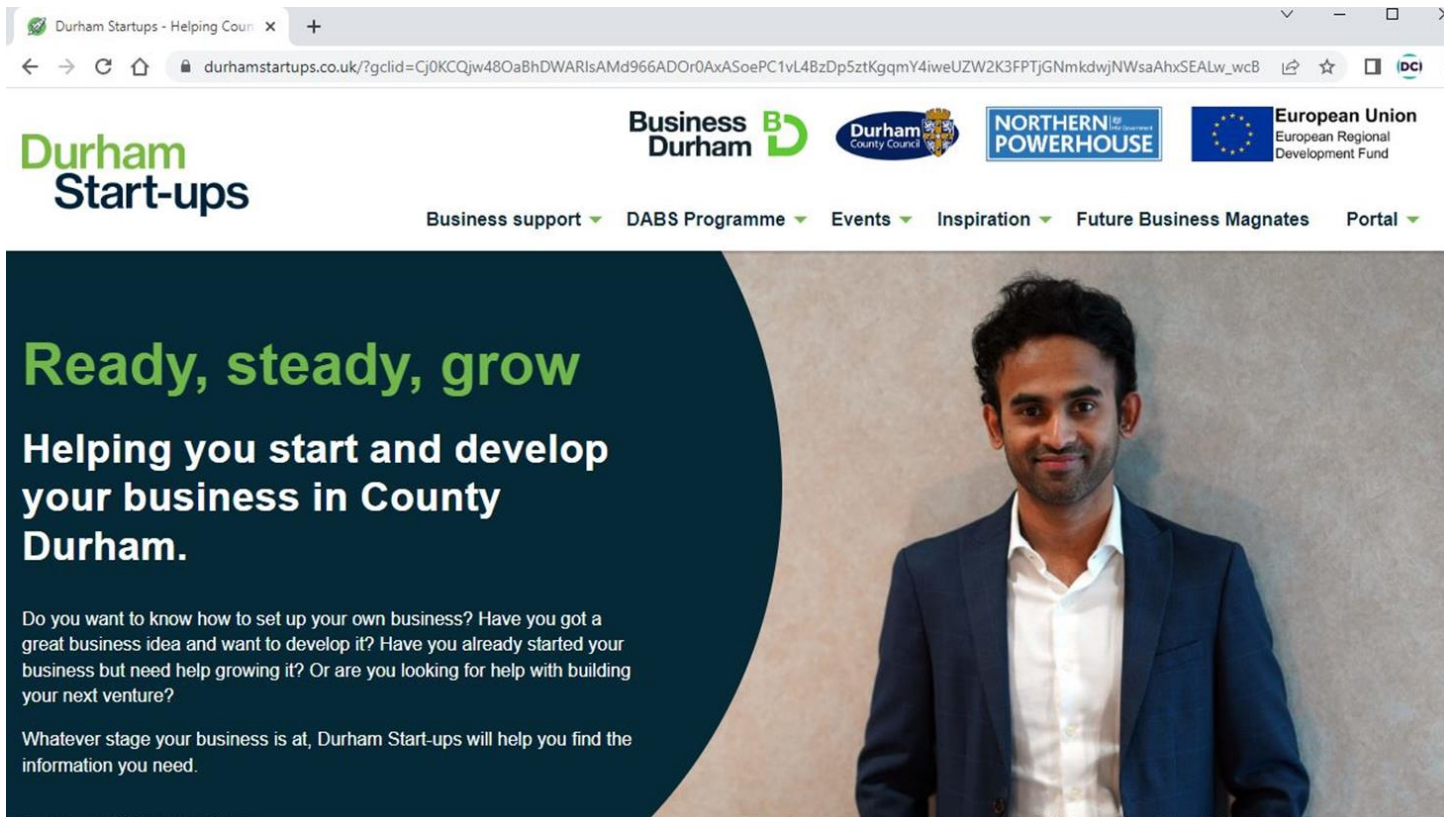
Durham Startups - Helping Coun ×
+

durhamstartups.co.uk/?gclid=Cj0KCQjw48OaBhDWARIsAMd966ADOr0AxASoePC1vL4BzDp5ztKgqmY4iweUZW2K3FPTjGNmkdwjNWsaAhxSEALw_wcB

DCI

Durham Start-ups

Business Durham BD

Durham County Council

NORTHERN POWERHOUSE

European Union
European Regional Development Fund

Business support
DABS Programme
Events
Inspiration
Future Business Magnates
Portal

Ready, steady, grow

Helping you start and develop your business in County Durham.

Do you want to know how to set up your own business? Have you got a great business idea and want to develop it? Have you already started your business but need help growing it? Or are you looking for help with building your next venture?

Whatever stage your business is at, Durham Start-ups will help you find the information you need.